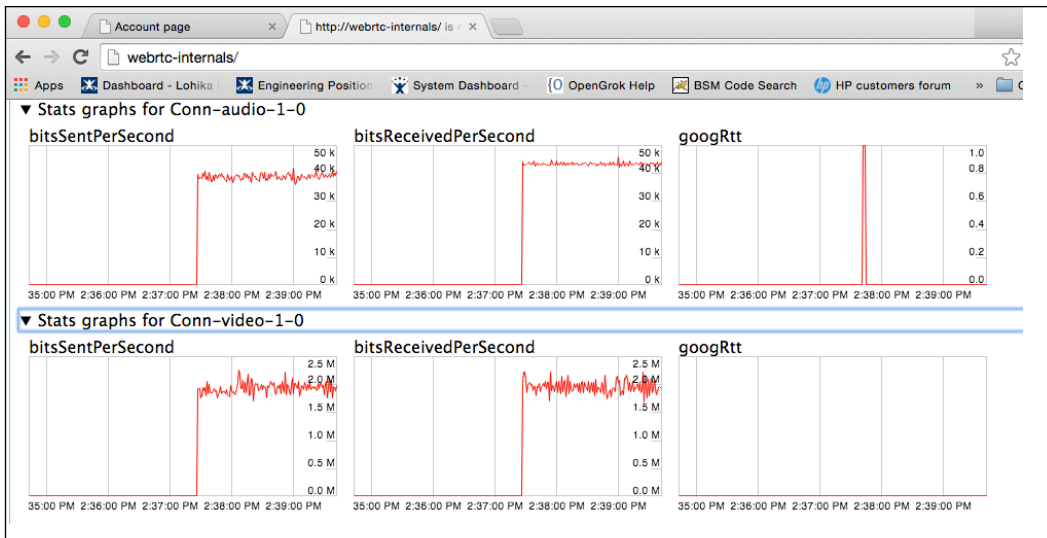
Account page
http://webrtc-internals/ is
webrtc-internals/
Apps
Dashboard - Lohika
Engineering Position
System Dashboard -
OpenGrok Help
BSM Code Search
HP customers forum
»

▼ Stats graphs for Conn-audio-1-0

bitsSentPerSecond
50 k
40 k
30 k
20 k
10 k
0 k
35:00 PM 2:36:00 PM 2:37:00 PM 2:38:00 PM 2:39:00 PM

bitsReceivedPerSecond
50 k
40 k
30 k
20 k
10 k
0 k
35:00 PM 2:36:00 PM 2:37:00 PM 2:38:00 PM 2:39:00 PM

googRtt
1.0
0.8
0.6
0.4
0.2
0.0
35:00 PM 2:36:00 PM 2:37:00 PM 2:38:00 PM 2:39:00 PM

▼ Stats graphs for Conn-video-1-0

bitsSentPerSecond
2.5 M
2.0 M
1.5 M
1.0 M
0.5 M
0.0 M
35:00 PM 2:36:00 PM 2:37:00 PM 2:38:00 PM 2:39:00 PM

bitsReceivedPerSecond
2.5 M
2.0 M
1.5 M
1.0 M
0.5 M
0.0 M
35:00 PM 2:36:00 PM 2:37:00 PM 2:38:00 PM 2:39:00 PM

googRtt
35:00 PM 2:36:00 PM 2:37:00 PM 2:38:00 PM 2:39:00 PM